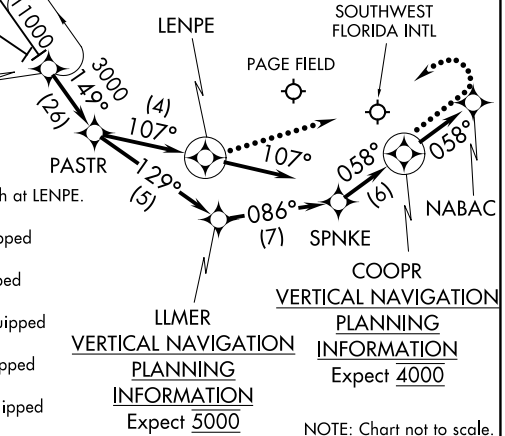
11000
3000
149°
(26)
PASTR
LENPE
(4)
107°
107°
PAGE FIELD
SOUTHWEST FLORIDA INTL
129°
(5)
h at LENPE.
ipped
ped
uipped
pped
ipped
LLMER
VERTICAL NAVIGATION PLANNING INFORMATION
Expect 5000
086°
(7)
SPNKE
058°
(6)
058°
NABAC
COOPR
VERTICAL NAVIGATION PLANNING INFORMATION
Expect 4000
NOTE: Chart not to scale.